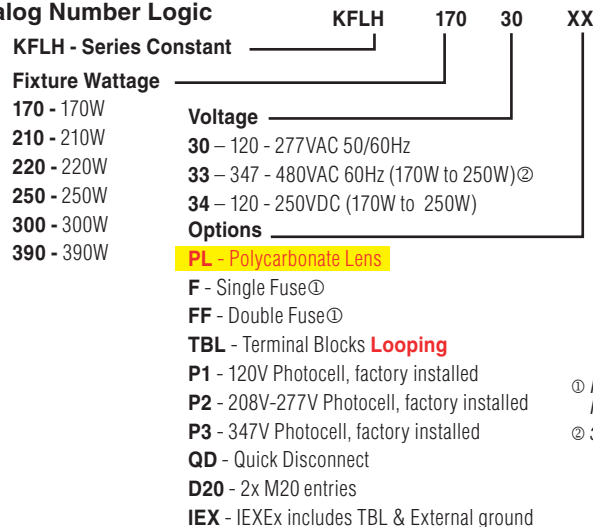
alog Number Logic

KFLH 170 30 XX

KFLH - Series Constant

Fixture Wattage

170 - 170W
210 - 210W
220 - 220W
250 - 250W
300 - 300W
390 - 390W

Voltage

30 – 120 - 277VAC 50/60Hz
33 – 347 - 480VAC 60Hz (170W to 250W)②
34 – 120 - 250VDC (170W to 250W)

Options

PL - Polycarbonate Lens
F - Single Fuse①
FF - Double Fuse①
TBL - Terminal Blocks Looping
P1 - 120V Photocell, factory installed
P2 - 208V-277V Photocell, factory installed
P3 - 347V Photocell, factory installed
QD - Quick Disconnect
D20 - 2x M20 entries
IEX - IEXEx includes TBL & External ground

① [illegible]
② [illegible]